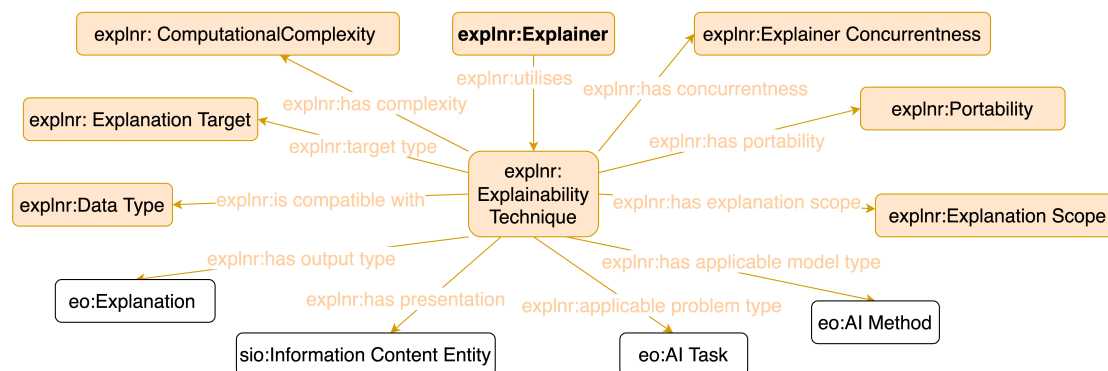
explnr: ComputationalComplexity

explnr:Explainer

explnr:Explainer Concurrentness

explnr:utilises

explnr:has concurrentness

explnr:has complexity

explnr: Explanation Target

explnr:Portability

explnr:has portability

explnr:target type

explnr: Explainability Technique

explnr:Data Type

explnr:is compatible with

explnr:has explanation scope

explnr:Explanation Scope

explnr:has output type

explnr:has applicable model type

eo:Explanation

explnr:has presentation

explnr:applicable problem type

eo:AI Method

sio:Information Content Entity

eo:AI Task